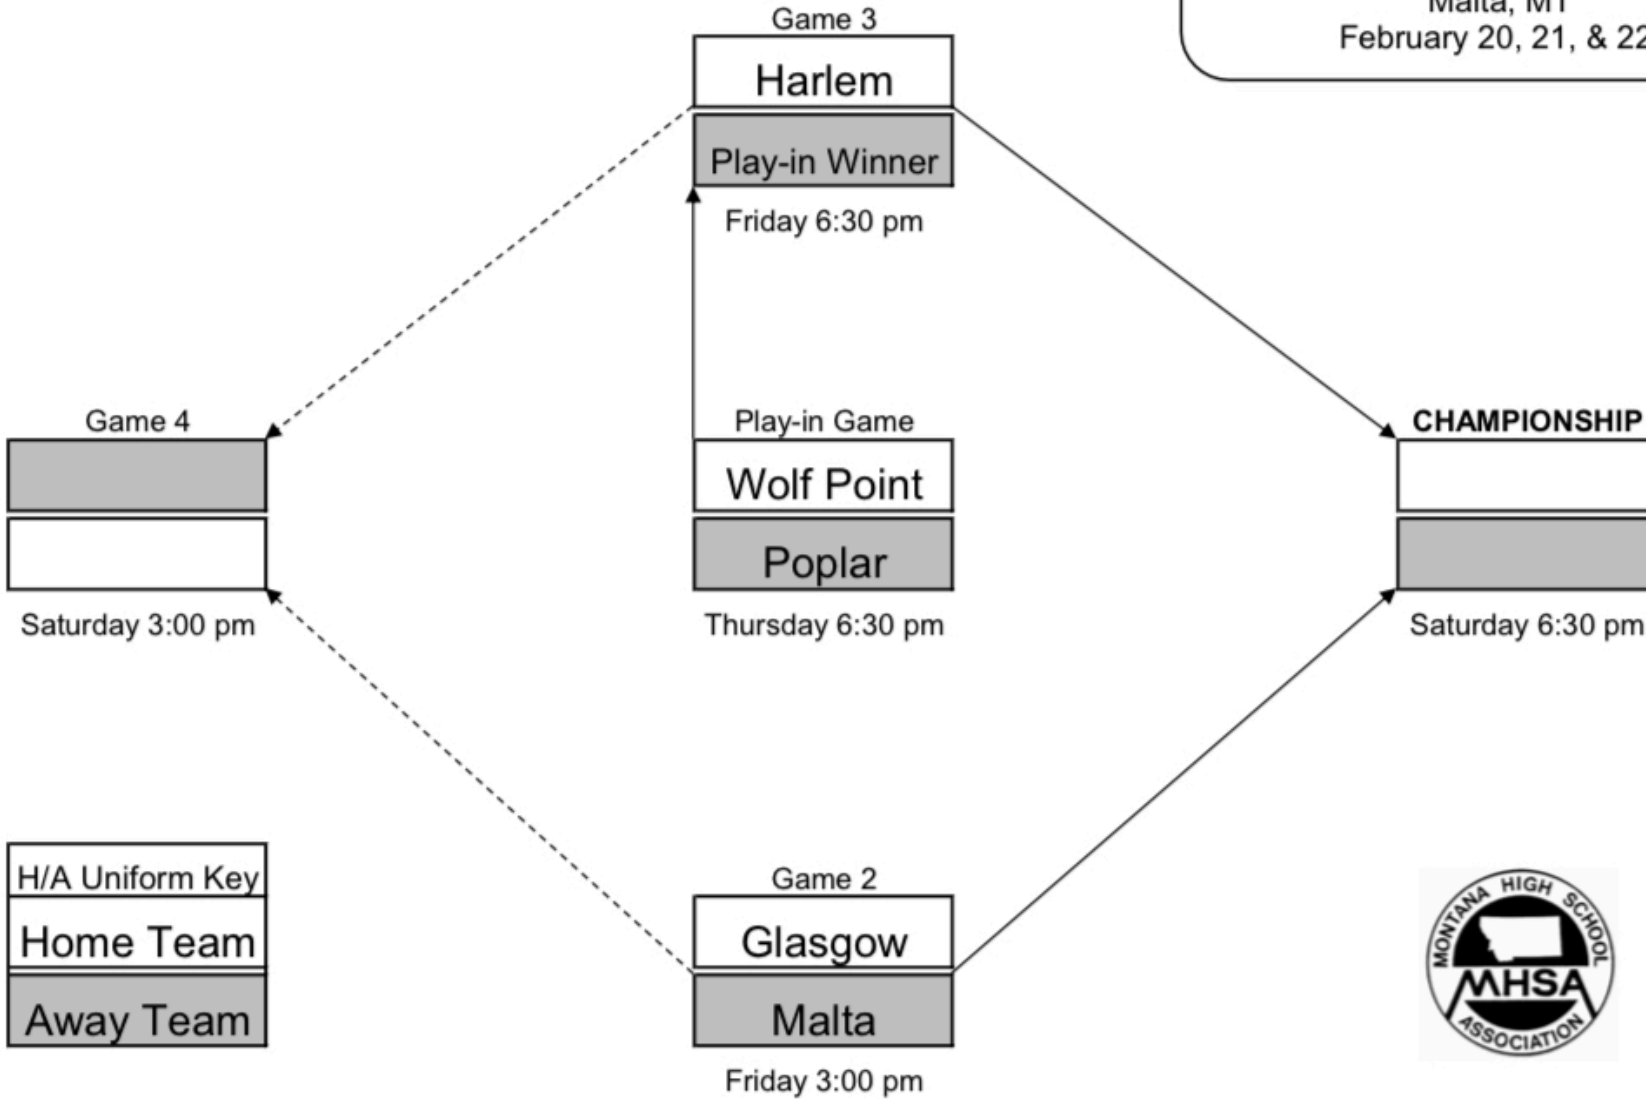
Malta, MT
February 20, 21, & 22

Game 3
Harlem
Play-in Winner
Friday 6:30 pm

Game 4
Saturday 3:00 pm

Play-in Game
Wolf Point
Poplar
Thursday 6:30 pm

CHAMPIONSHIP
Saturday 6:30 pm

H/A Uniform Key
Home Team
Away Team

Game 2
Glasgow
Malta
Friday 3:00 pm

MONTANA HIGH SCHOOL
MHSA
ASSOCIATION